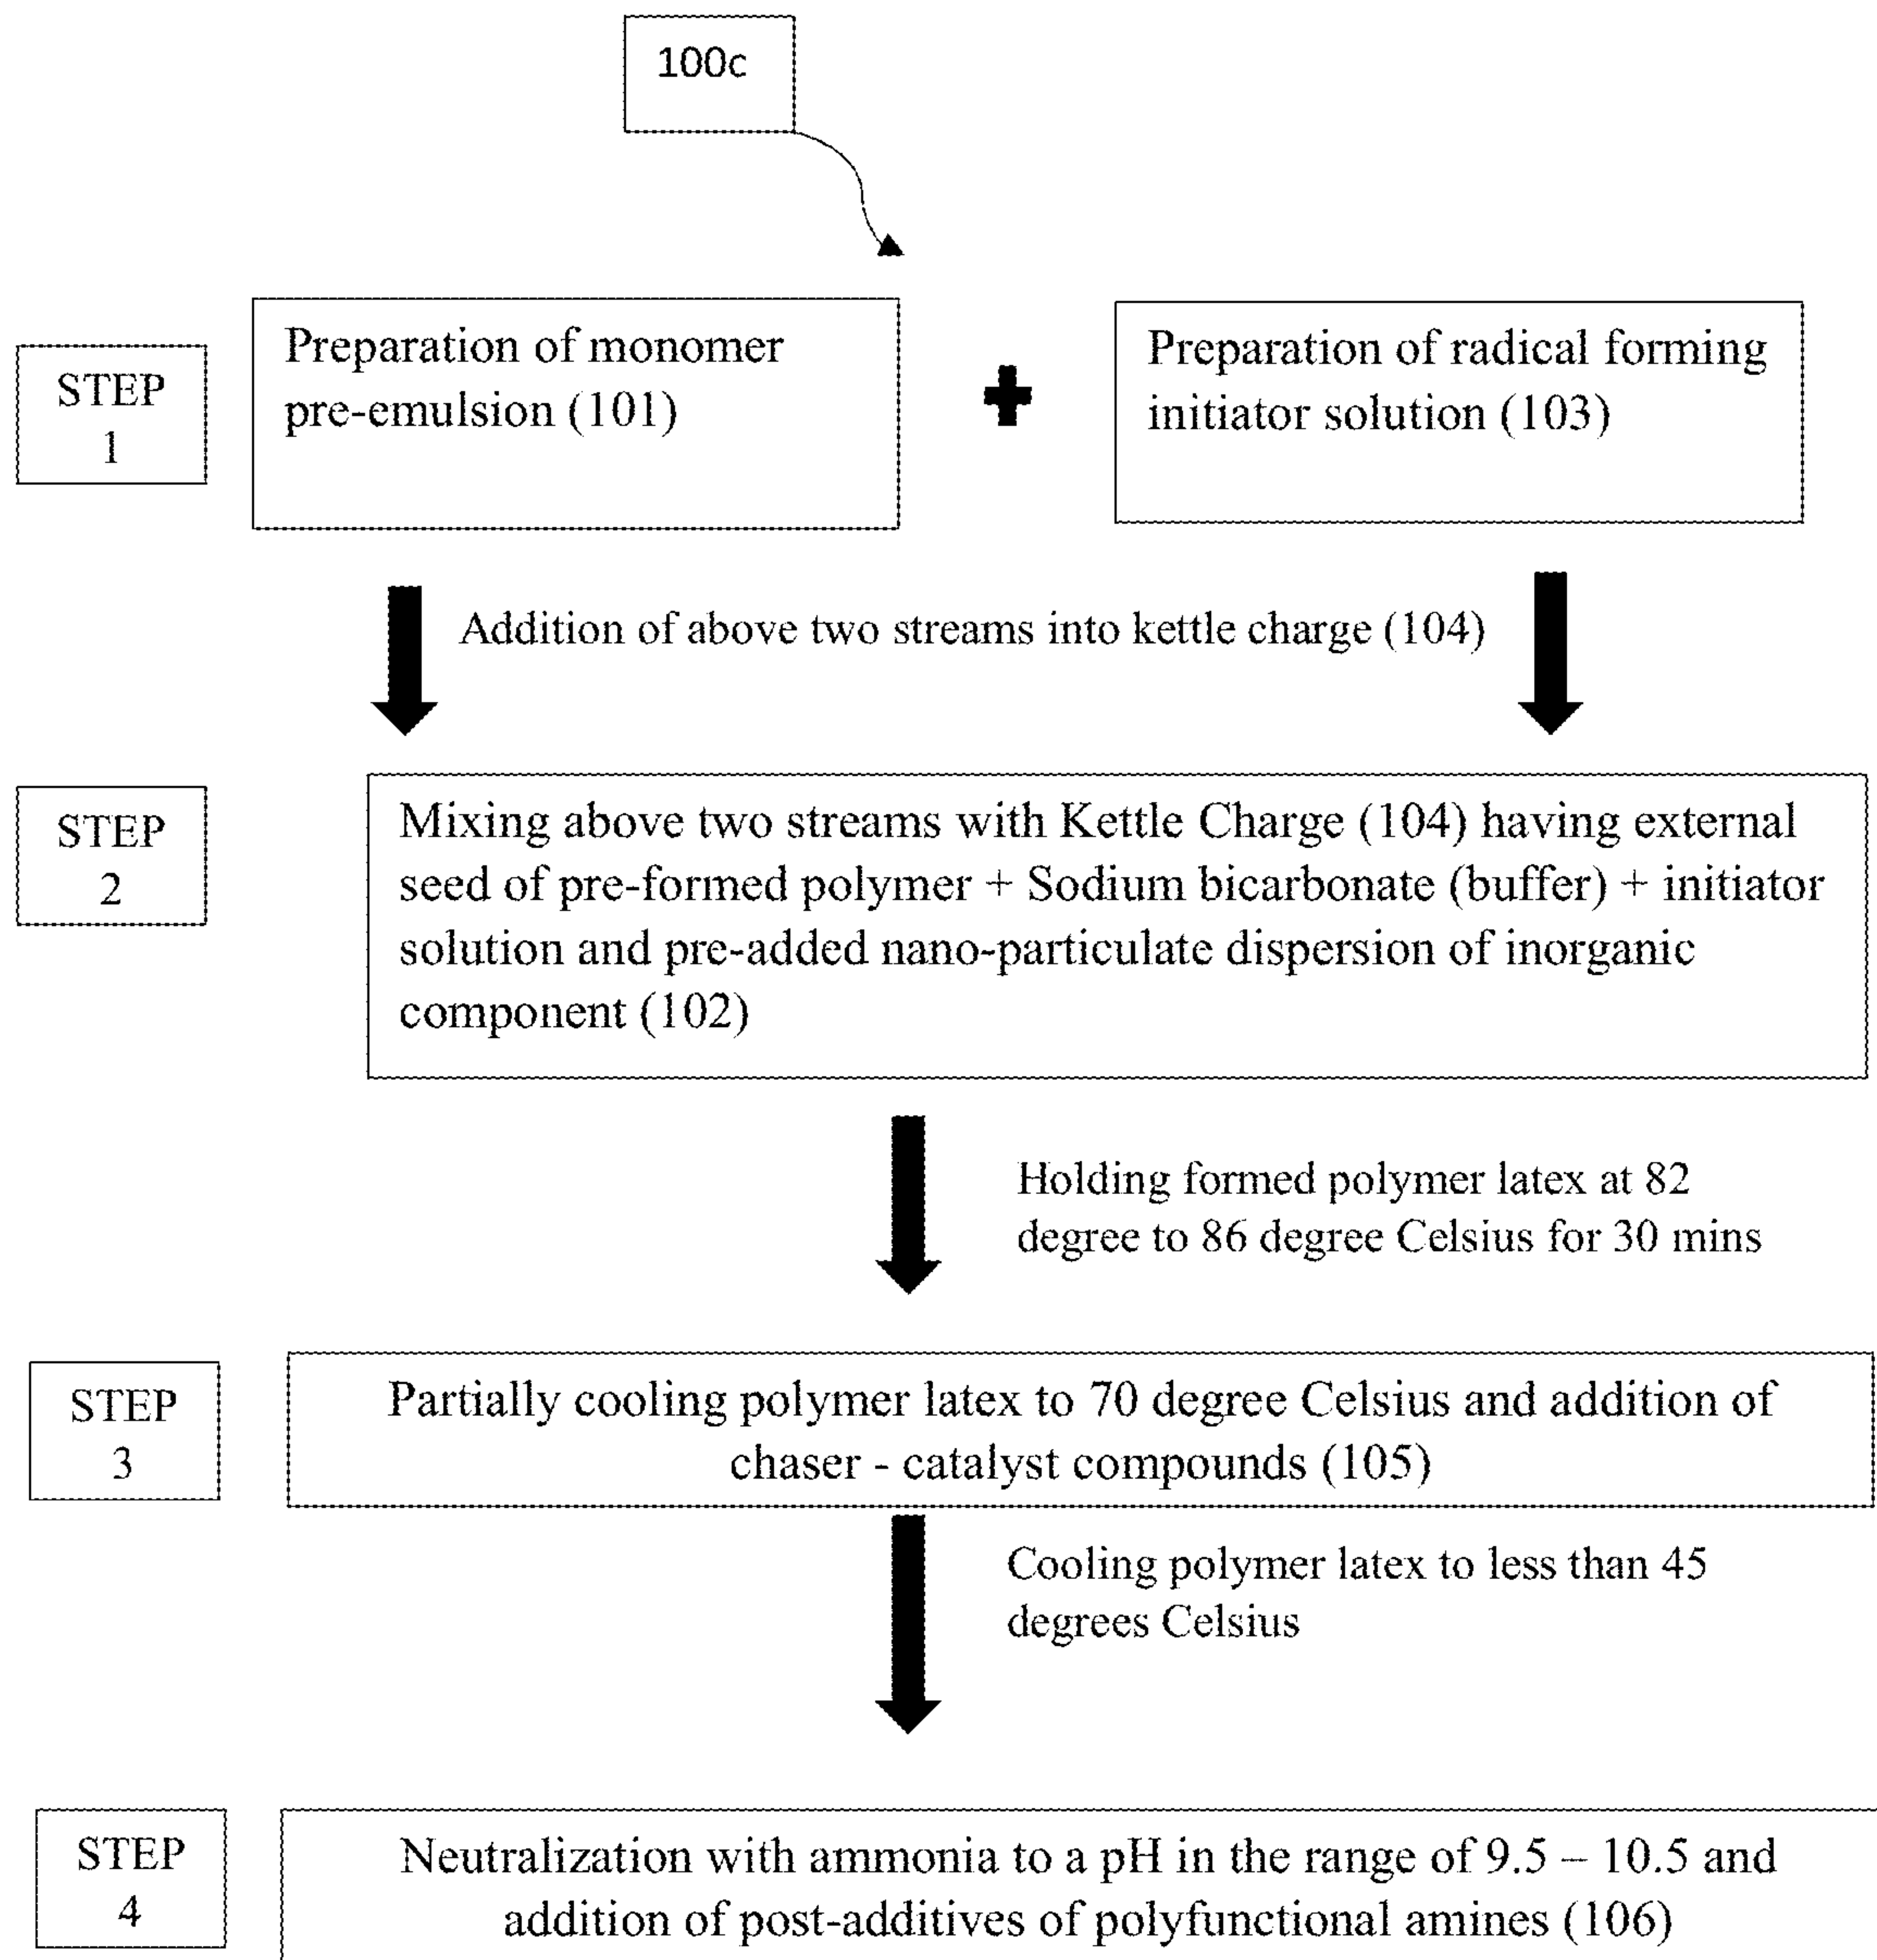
100c

STEP 1

Preparation of monomer pre-emulsion (101)

Preparation of radical forming initiator solution (103)

Addition of above two streams into kettle charge (104)

STEP 2

Mixing above two streams with Kettle Charge (104) having external seed of pre-formed polymer + Sodium bicarbonate (buffer) + initiator solution and pre-added nano-particulate dispersion of inorganic component (102)

Holding formed polymer latex at 82 degree to 86 degree Celsius for 30 mins

STEP 3

Partially cooling polymer latex to 70 degree Celsius and addition of chaser - catalyst compounds (105)

Cooling polymer latex to less than 45 degrees Celsius

STEP 4

Neutralization with ammonia to a pH in the range of 9.5 – 10.5 and addition of post-additives of polyfunctional amines (106)